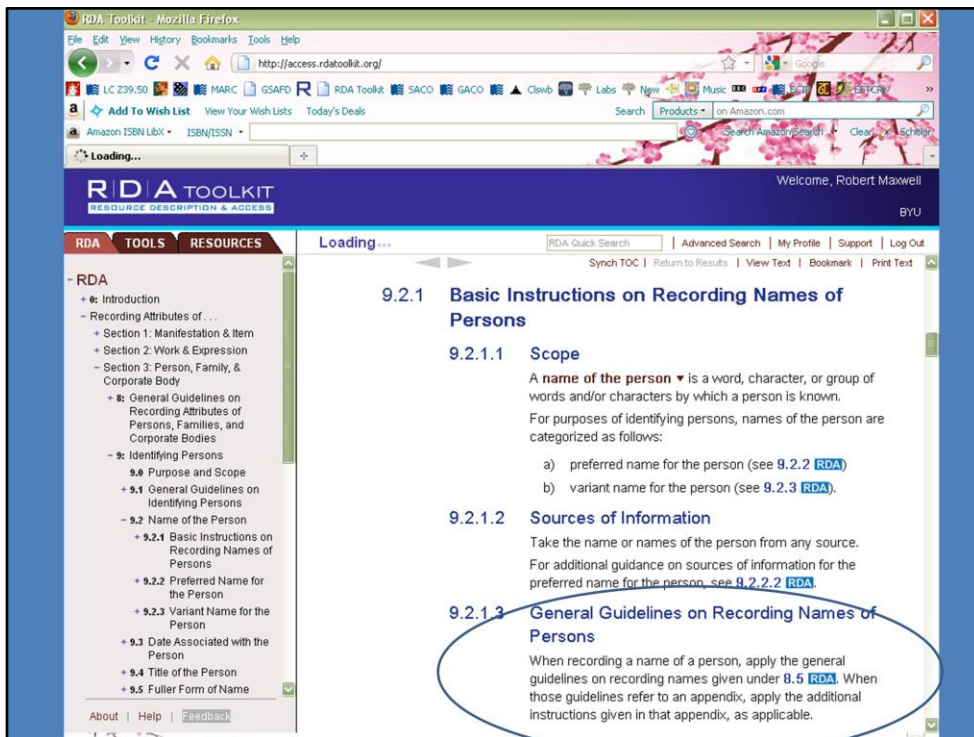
RDA Toolkit - Mozilla Firefox

File Edit View History Bookmarks Tools Help

http://access.rdatoolkit.org/

Google

LC Z39.50 MARC GSAFD RDA Toolkit SACO GACO Clswb Labs New Music ECIP ESTCRV

Add To Wish List View Your Wish Lists Today's Deals Search Products on Amazon.com

Amazon ISBN LibX ISBN/ISSN Search Amazon/Search Clear Scholar

Loading...

RDA TOOLKIT
RESOURCE DESCRIPTION & ACCESS

Welcome, Robert Maxwell
BYU

RDA TOOLS RESOURCES

Loading...

RDA Quick Search | Advanced Search | My Profile | Support | Log Out

Synch TOC | Return to Results | View Text | Bookmark | Print Text

- RDA
+ 0: Introduction
– Recording Attributes of . . .
+ Section 1: Manifestation & Item
+ Section 2: Work & Expression
– Section 3: Person, Family, & Corporate Body
+ 8: General Guidelines on Recording Attributes of Persons, Families, and Corporate Bodies
– 9: Identifying Persons
9.0 Purpose and Scope
+ 9.1 General Guidelines on Identifying Persons
– 9.2 Name of the Person
+ 9.2.1 Basic Instructions on Recording Names of Persons
+ 9.2.2 Preferred Name for the Person
+ 9.2.3 Variant Name for the Person
+ 9.3 Date Associated with the Person
+ 9.4 Title of the Person
+ 9.5 Fuller Form of Name

About | Help | Feedback

9.2.1 Basic Instructions on Recording Names of Persons

9.2.1.1 Scope

A name of the person ▾ is a word, character, or group of words and/or characters by which a person is known.

For purposes of identifying persons, names of the person are categorized as follows:

a) preferred name for the person (see 9.2.2 RDA)

b) variant name for the person (see 9.2.3 RDA).

9.2.1.2 Sources of Information

Take the name or names of the person from any source.

For additional guidance on sources of information for the preferred name for the person, see 9.2.2.2 RDA.

9.2.1.3 General Guidelines on Recording Names of Persons

When recording a name of a person, apply the general guidelines on recording names given under 8.5 RDA. When those guidelines refer to an appendix, apply the additional instructions given in that appendix, as applicable.